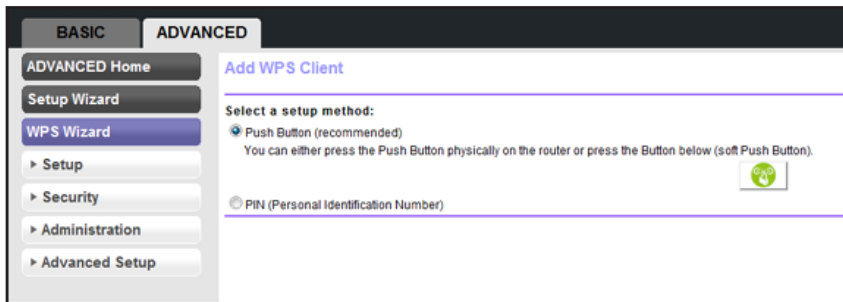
BASIC ADVANCED

ADVANCED Home

Setup Wizard

WPS Wizard

▸ Setup

▸ Security

▸ Administration

▸ Advanced Setup

Add WPS Client

Select a setup method:

Push Button (recommended)

You can either press the Push Button physically on the router or press the Button below (soft Push Button).

PIN (Personal Identification Number)